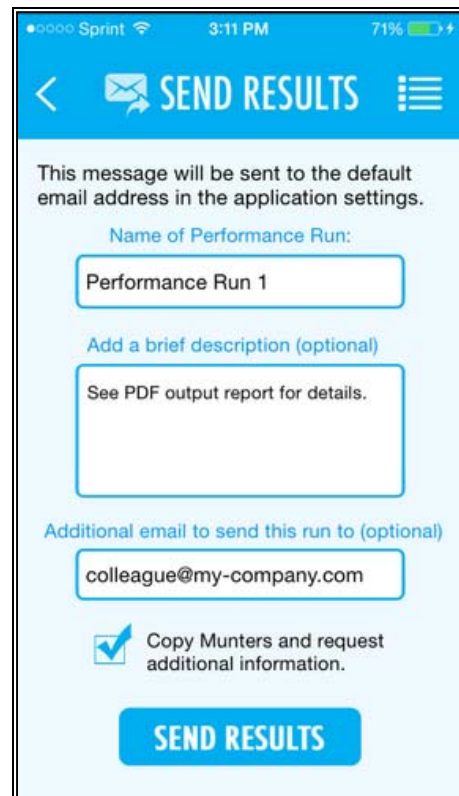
●○○○○ Sprint 3:11 PM 71%

SEND RESULTS

This message will be sent to the default email address in the application settings.

Name of Performance Run:

Performance Run 1

Add a brief description (optional)

See PDF output report for details.

Additional email to send this run to (optional)

colleague@my-company.com

Copy Munters and request additional information.

SEND RESULTS